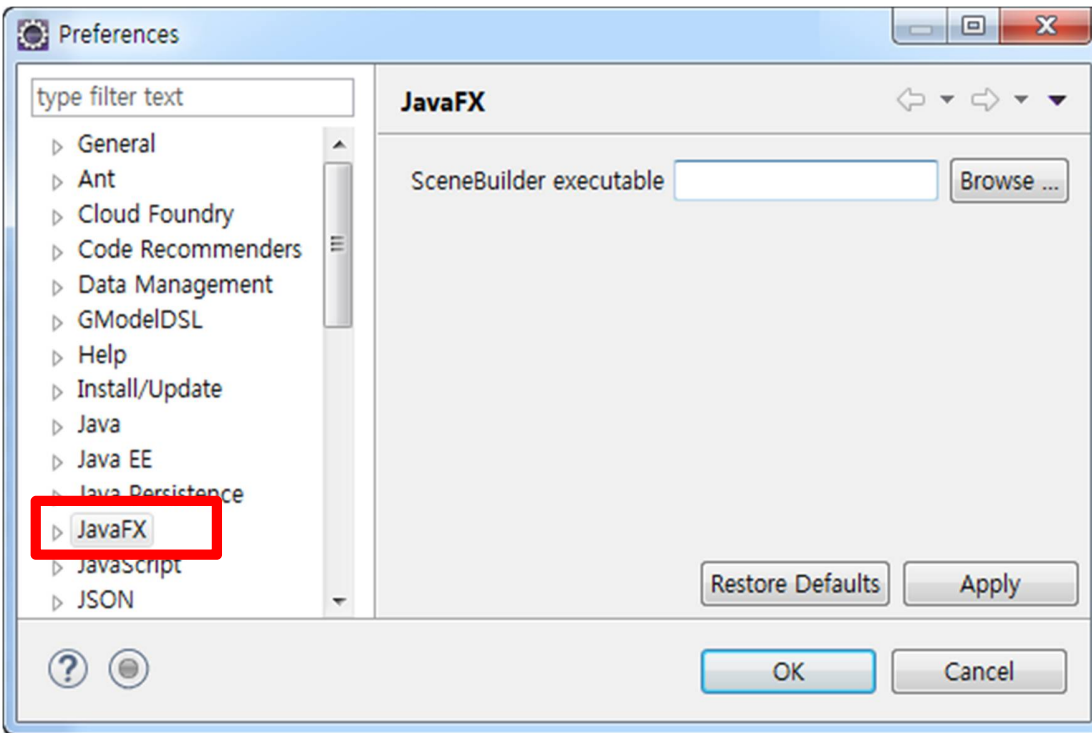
Preferences

type filter text

General
Ant
Cloud Foundry
Code Recommenders
Data Management
GModelDSL
Help
Install/Update
Java
Java EE
Java Persistence
JavaFX
JavaScript
JSON

JavaFX

SceneBuilder executable

Browse ...

Restore Defaults

Apply

OK

Cancel